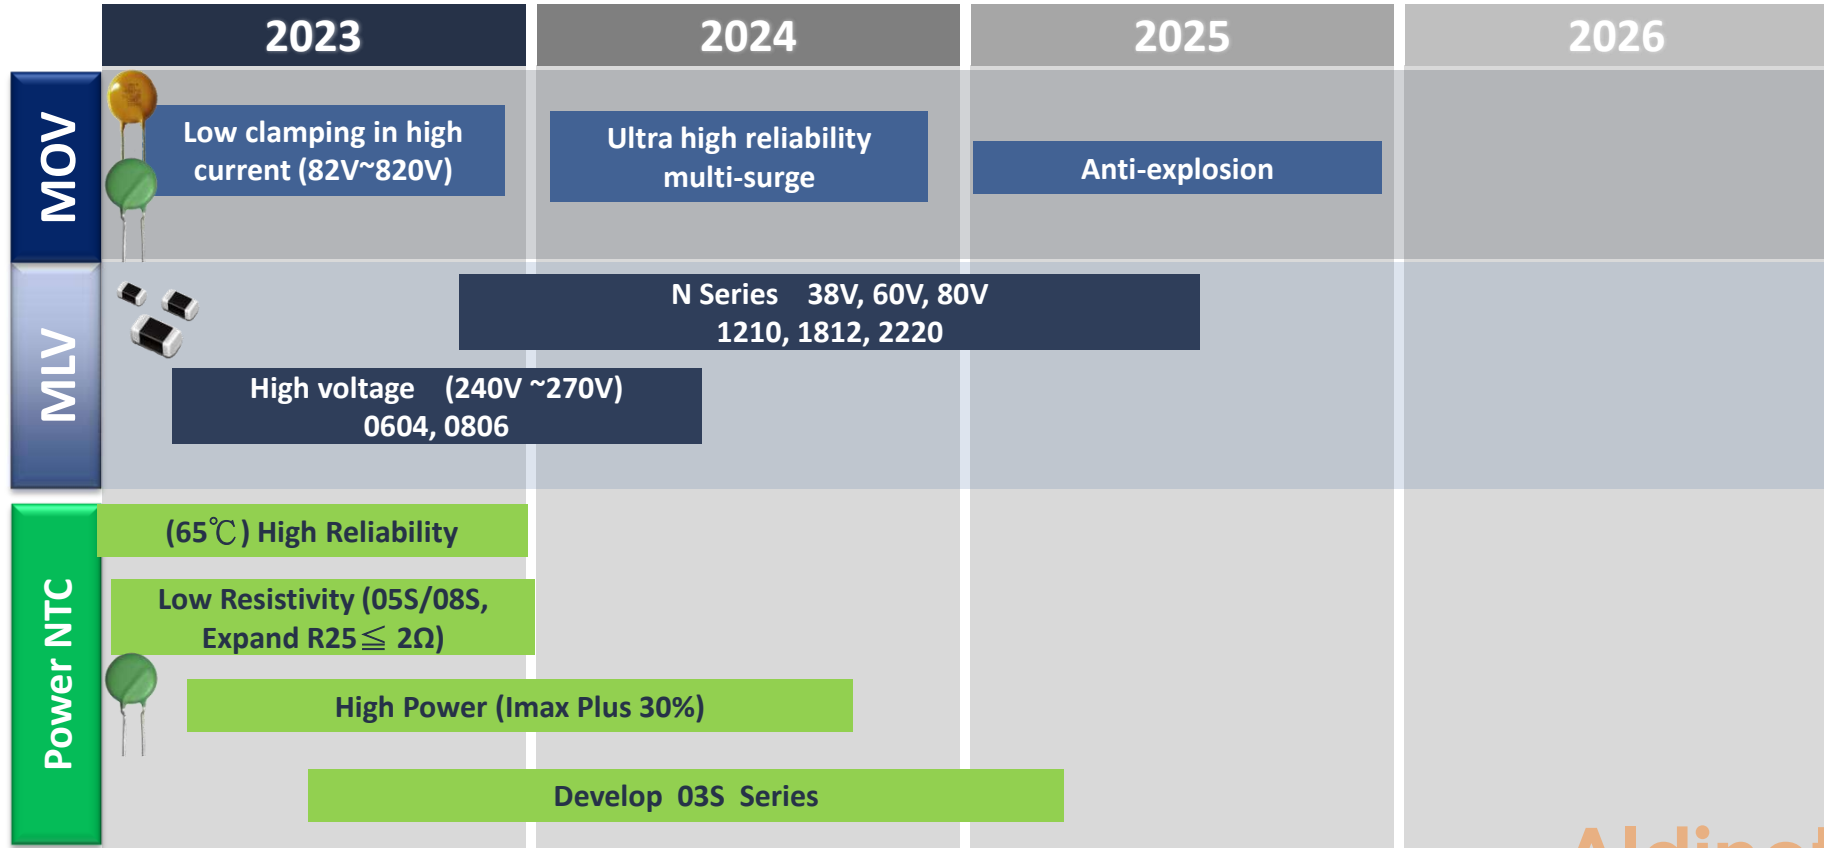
2023

2024

2025

2026

MOV

Low clamping in high current (82V~820V)

Ultra high reliability multi-surge

Anti-explosion

MLV

N Series 38V, 60V, 80V
1210, 1812, 2220

High voltage (240V ~270V)
0604, 0806

Power NTC

(65℃) High Reliability

Low Resistivity (05S/08S, Expand R25≦ 2Ω)

High Power (Imax Plus 30%)

Develop 03S Series

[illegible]